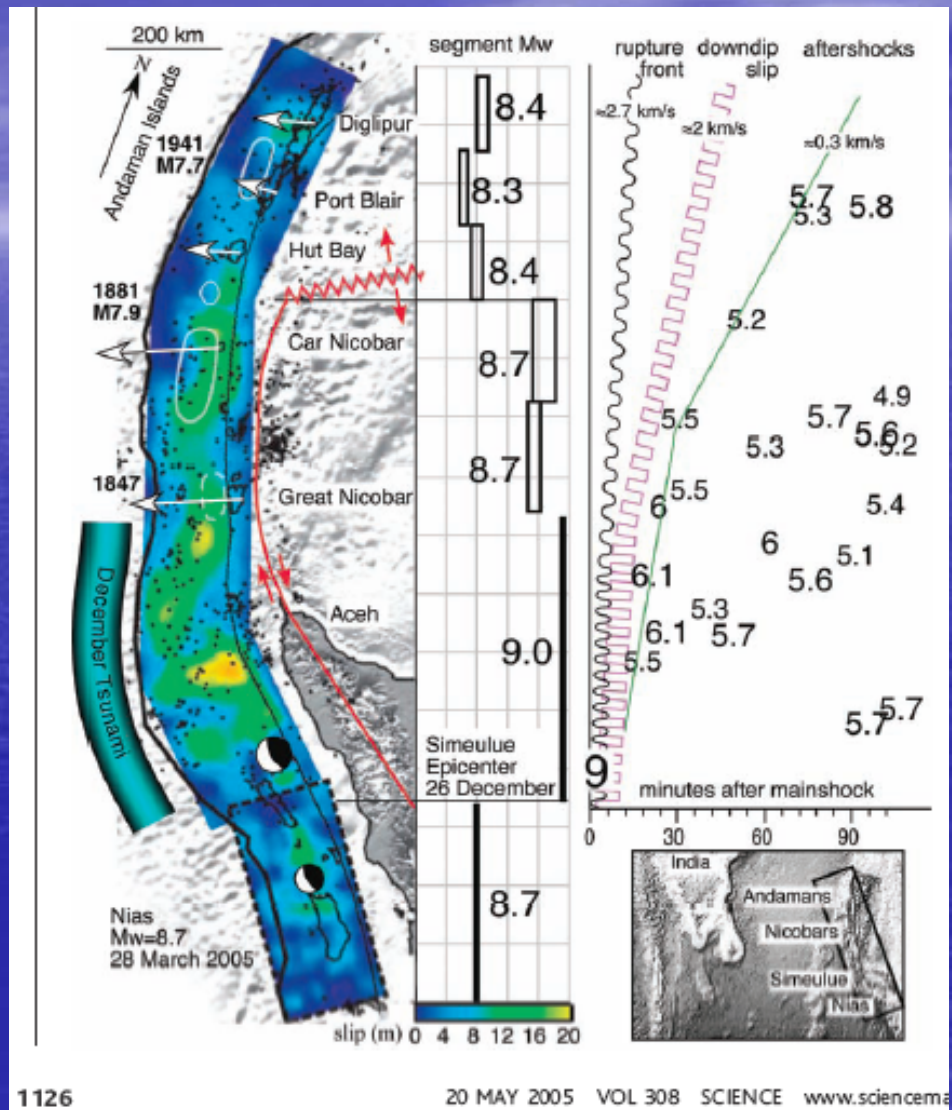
200 km

N

Andaman Islands

1941
M7.7

1881
M7.9

1847

December Tsunami

Diglipur

Port Blair

Hut Bay

Car Nicobar

Great Nicobar

Aceh

Nias
Mw=8.7
28 March 2005

segment Mw

8.4

8.3

8.4

8.7

8.7

9.0

Simeulue
Epicenter
26 December

8.7

slip (m) 0 4 8 12 16 20

rupture front

downdip slip

aftershocks

≈2.7 km/s

≈2 km/s

≈0.3 km/s

5.7
5.3
5.8

5.2

5.5
5.7
4.9
5.6
5.2
5.3

6
5.5
5.4

6
5.1
6.1
5.6

5.3
6.1
5.7
5.5

5.7
5.7

9

minutes after mainshock

0 30 60 90

India

Andamans

Nicobars

Simeulue

Nias

1126

20 MAY 2005 VOL 308 SCIENCE www.sciencema